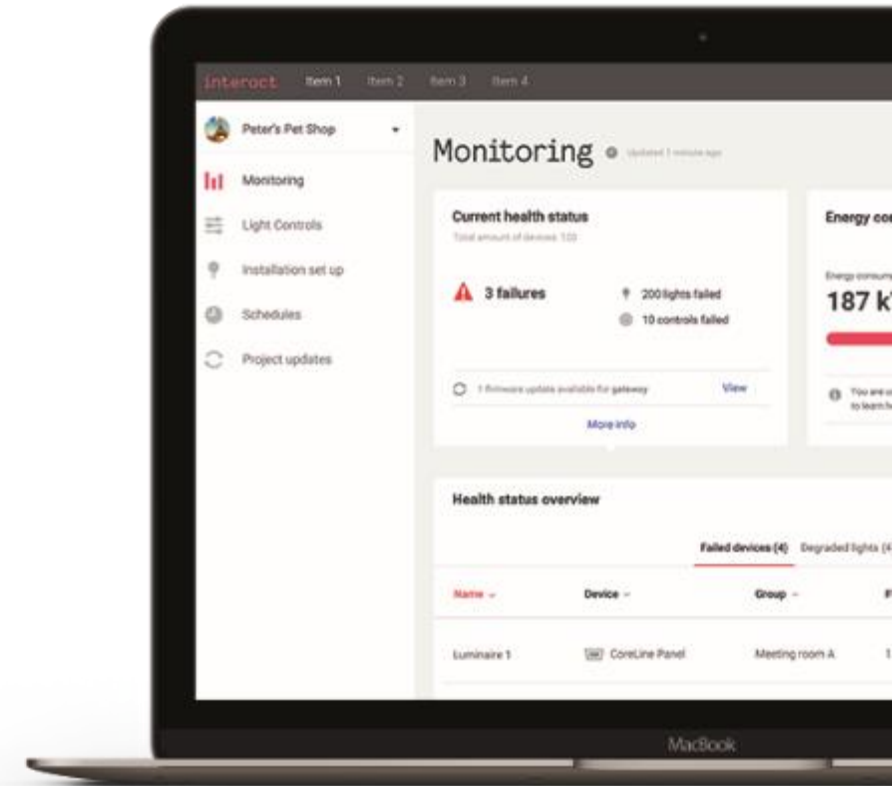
interact Item 1 Item 2 Item 3 Item 4

Peter's Pet Shop

Monitoring

Light Controls

Installation set up

Schedules

Project updates

Monitoring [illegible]

Current health status

Total amount of devices: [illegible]

3 failures

200 lights failed

10 controls failed

1 firmware update available for gateway

View

More info

Energy co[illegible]

Energy consum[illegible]

187 k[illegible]

You are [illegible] to learn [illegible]

Health status overview

Failed devices (4) Degraded lights (4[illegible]

| Name | Device | Group | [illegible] |
|---|---|---|---|
| Luminaire 1 | CoreLine Panel | Meeting room A | 1 |

MacBook